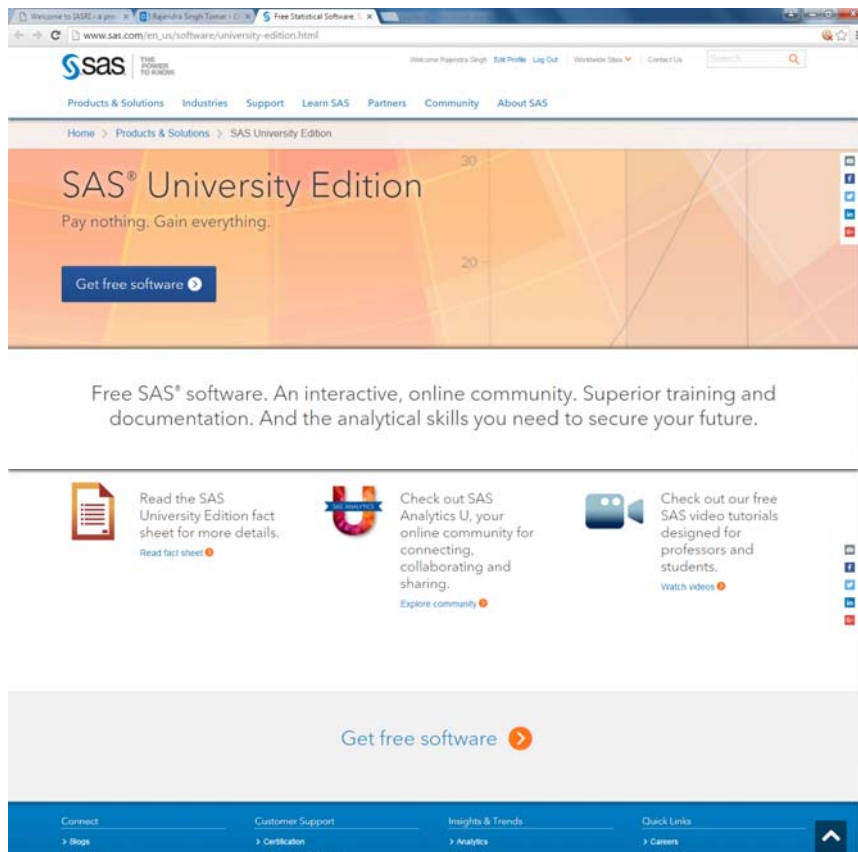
Welcome to IASRI - a pre ×
Rajendra Singh Tomar - ×
Free Statistical Software, ×

www.sas.com/en_us/software/university-edition.html

sas THE POWER TO KNOW

Welcome Rajendra Singh Edit Profile Log Out | Worldwide Sites | Contact Us | Search

Products & Solutions Industries Support Learn SAS Partners Community About SAS

Home > Products & Solutions > SAS University Edition

SAS® University Edition

Pay nothing. Gain everything.

Get free software

30

20

Free SAS® software. An interactive, online community. Superior training and documentation. And the analytical skills you need to secure your future.

Read the SAS University Edition fact sheet for more details.

Read fact sheet

SAS ANALYTICS

Check out SAS Analytics U, your online community for connecting, collaborating and sharing.

Explore community

Check out our free SAS video tutorials designed for professors and students.

Watch videos

Get free software

Connect
> Blogs

Customer Support
> Certification

Insights & Trends
> Analytics

Quick Links
> Careers